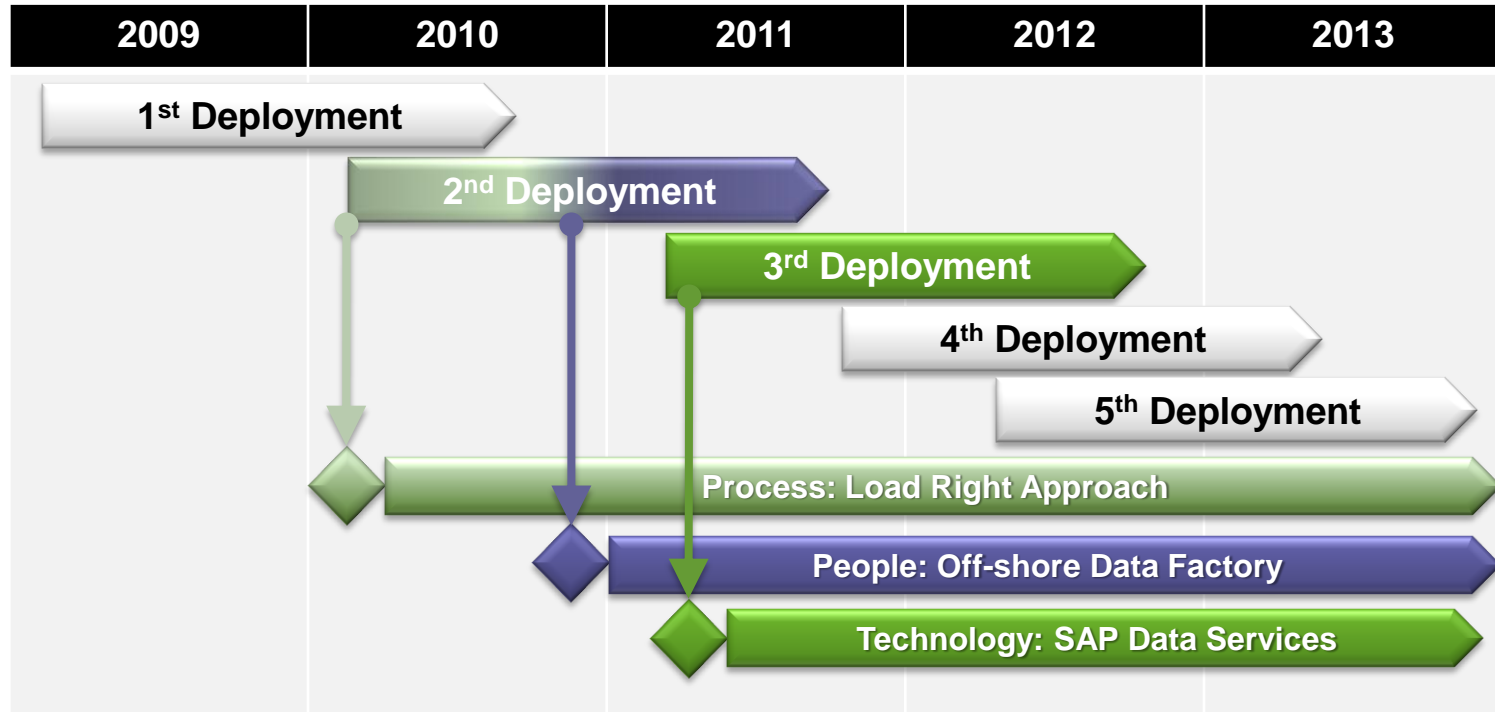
| 2009 | 2010 | 2011 | 2012 | 2013 |
|---|---|---|---|---|

1$^{st}$ Deployment

2$^{nd}$ Deployment

3$^{rd}$ Deployment

4$^{th}$ Deployment

5$^{th}$ Deployment

Process: Load Right Approach

People: Off-shore Data Factory

Technology: SAP Data Services